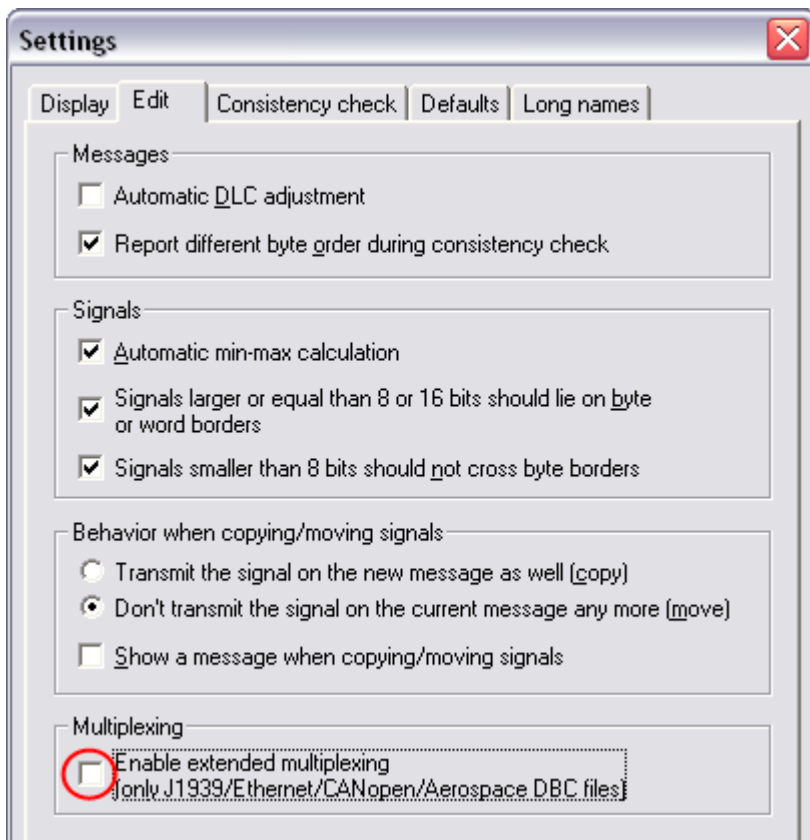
Settings

Display | Edit | Consistency check | Defaults | Long names

Messages

Automatic DLC adjustment

Report different byte order during consistency check

Signals

Automatic min-max calculation

Signals larger or equal than 8 or 16 bits should lie on byte or word borders

Signals smaller than 8 bits should not cross byte borders

Behavior when copying/moving signals

Transmit the signal on the new message as well (copy)

Don't transmit the signal on the current message any more (move)

Show a message when copying/moving signals

Multiplexing

Enable extended multiplexing (only J1939/Ethernet/CANopen/Aerospace DBC files)